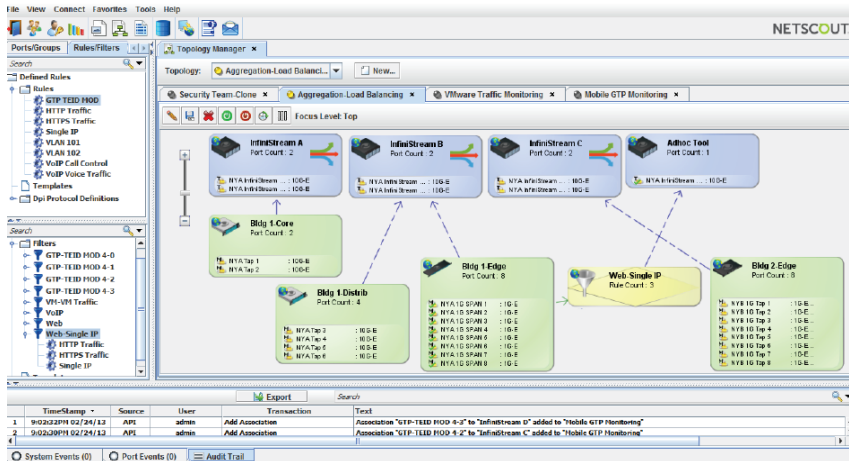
File View Connect Favorites Tools Help

NETSCOUT

Ports/Groups | Rules/Filters

Search

Defined Rules
Rules
GTP TEID MOD
HTTP Traffic
HTTPS Traffic
Single IP
VLAN 101
VLAN 102
VoIP Call Control
VoIP Voice Traffic
Templates
Dpi Protocol Definitions

Search

Filters
GTP-TEID MOD 4-0
GTP-TEID MOD 4-1
GTP-TEID MOD 4-2
GTP-TEID MOD 4-3
VM-VM Traffic
VoIP
Web
Web-Single IP
HTTP Traffic
HTTPS Traffic
Single IP

Topology Manager ×

Topology: Aggregation-Load Balanci... | New...

Security Team-Clone × | Aggregation-Load Balancing × | VMware Traffic Monitoring × | Mobile GTP Monitoring ×

Focus Level: Top

InfiniStream A
Port Count : 2
NYA InfiniStream ... : 10G-E
NYA InfiniStream ... : 10G-E

InfiniStream B
Port Count : 2
NYA InfiniStream ... : 10G-E
NYA InfiniStream ... : 10G-E

InfiniStream C
Port Count : 2
NYA InfiniStream ... : 10G-E
NYA InfiniStream ... : 10G-E

Adhoc Tool
Port Count : 1
NYA InfiniStream ... : 10G-E

Bldg 1-Core
Port Count : 2
NYA Tap 1 : 10G-E
NYA Tap 2 : 10G-E

Bldg 1-Distrib
Port Count : 4
NYA Tap 3 : 10G-E
NYA Tap 4 : 10G-E
NYA Tap 5 : 10G-E
NYA Tap 6 : 10G-E

Bldg 1-Edge
Port Count : 8
NYA 1G SPAN 1 : 1G-E
NYA 1G SPAN 2 : 1G-E
NYA 1G SPAN 3 : 1G-E
NYA 1G SPAN 4 : 1G-E
NYA 1G SPAN 5 : 1G-E
NYA 1G SPAN 6 : 1G-E
NYA 1G SPAN 7 : 1G-E
NYA 1G SPAN 8 : 1G-E

Web-Single IP
Rule Count : 3

Bldg 2-Edge
Port Count : 8
NYB 1G Tap 1 : 1G-E
NYB 1G Tap 2 : 1G-E
NYB 1G Tap 3 : 1G-E
NYB 1G Tap 4 : 1G-E
NYB 1G Tap 5 : 1G-E
NYB 1G Tap 6 : 1G-E
NYB 1G Tap 7 : 1G-E
NYB 1G Tap 8 : 1G-E

Export | Search

| | TimeStamp | Source | User | Transaction | Text |
|---|---|---|---|---|---|
| 1 | 9:02:32PM 02/24/13 | API | admin | Add Association | Association "GTP-TEID MOD 4-3" to "InfiniStream D" added to "Mobile GTP Monitoring" |
| 2 | 9:02:30PM 02/24/13 | API | admin | Add Association | Association "GTP-TEID MOD 4-2" to "InfiniStream C" added to "Mobile GTP Monitoring" |

System Events (0) | Port Events (0) | Audit Trail